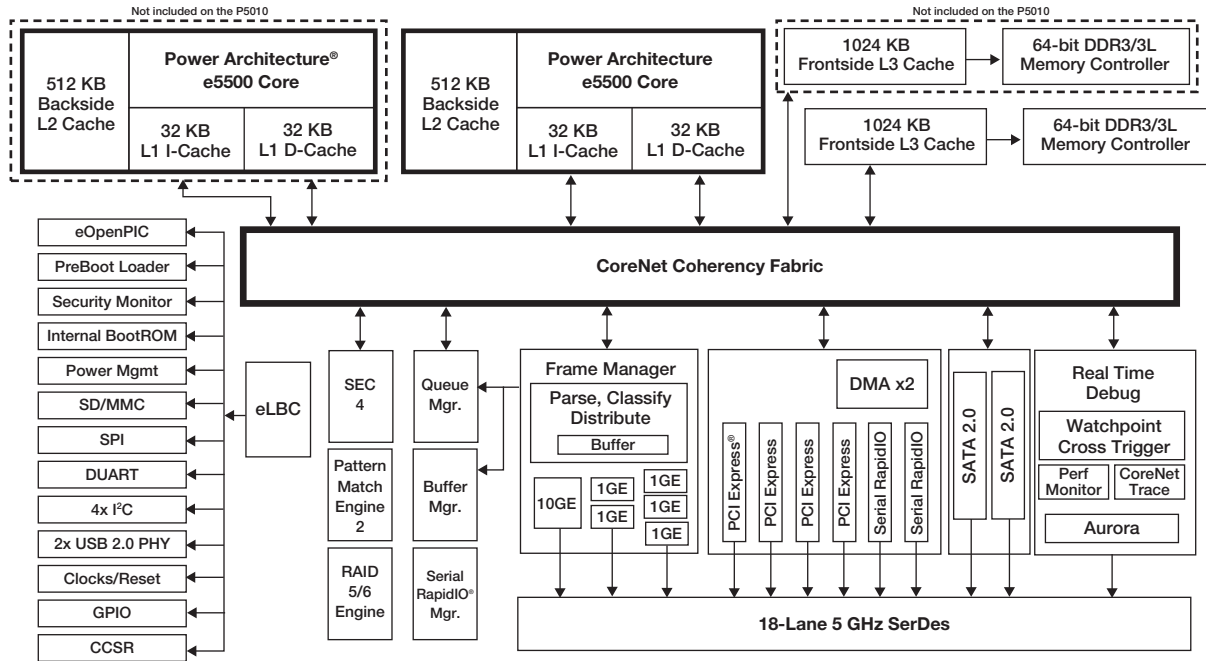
Not included on the P5010

512 KB Backside L2 Cache

Power Architecture® e5500 Core

32 KB L1 I-Cache

32 KB L1 D-Cache

512 KB Backside L2 Cache

Power Architecture e5500 Core

32 KB L1 I-Cache

32 KB L1 D-Cache

Not included on the P5010

1024 KB Frontside L3 Cache

64-bit DDR3/3L Memory Controller

1024 KB Frontside L3 Cache

64-bit DDR3/3L Memory Controller

eOpenPIC

PreBoot Loader

Security Monitor

Internal BootROM

Power Mgmt

SD/MMC

SPI

DUART

4x I$^2$C

2x USB 2.0 PHY

Clocks/Reset

GPIO

CCSR

eLBC

CoreNet Coherency Fabric

SEC 4

Pattern Match Engine 2

RAID 5/6 Engine

Queue Mgr.

Buffer Mgr.

Serial RapidIO® Mgr.

Frame Manager

Parse, Classify Distribute

Buffer

10GE

1GE

1GE

1GE

1GE

1GE

DMA x2

PCI Express®

PCI Express

PCI Express

PCI Express

Serial RapidIO

Serial RapidIO

SATA 2.0

SATA 2.0

Real Time Debug

Watchpoint Cross Trigger

Perf Monitor

CoreNet Trace

Aurora

18-Lane 5 GHz SerDes